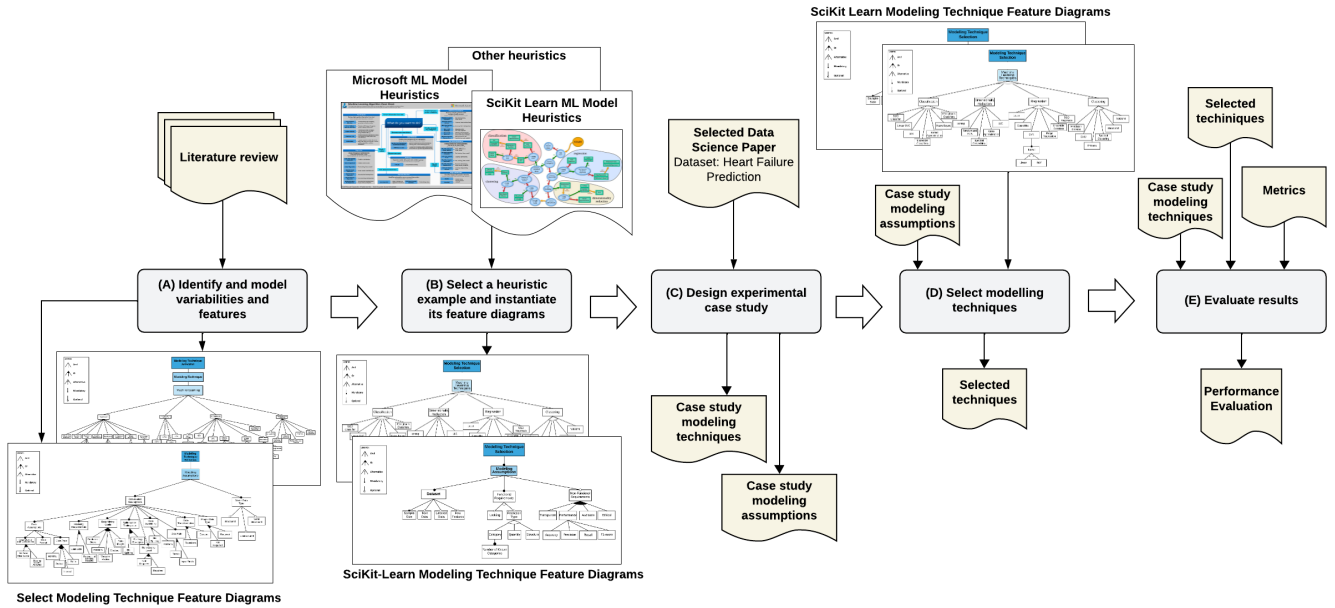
SciKit Learn Modeling Technique Feature Diagrams

Other heuristics

Microsoft ML Model Heuristics

SciKit Learn ML Model Heuristics

Literature review

Selected Data Science Paper
Dataset: Heart Failure Prediction

Selected techiniques

Case study modeling assumptions

Case study modeling techniques

Metrics

(A) Identify and model variabilities and features

(B) Select a heuristic example and instantiate its feature diagrams

(C) Design experimental case study

(D) Select modelling techniques

(E) Evaluate results

Case study modeling techniques

Selected techniques

Performance Evaluation

Case study modeling assumptions

SciKit-Learn Modeling Technique Feature Diagrams

Select Modeling Technique Feature Diagrams